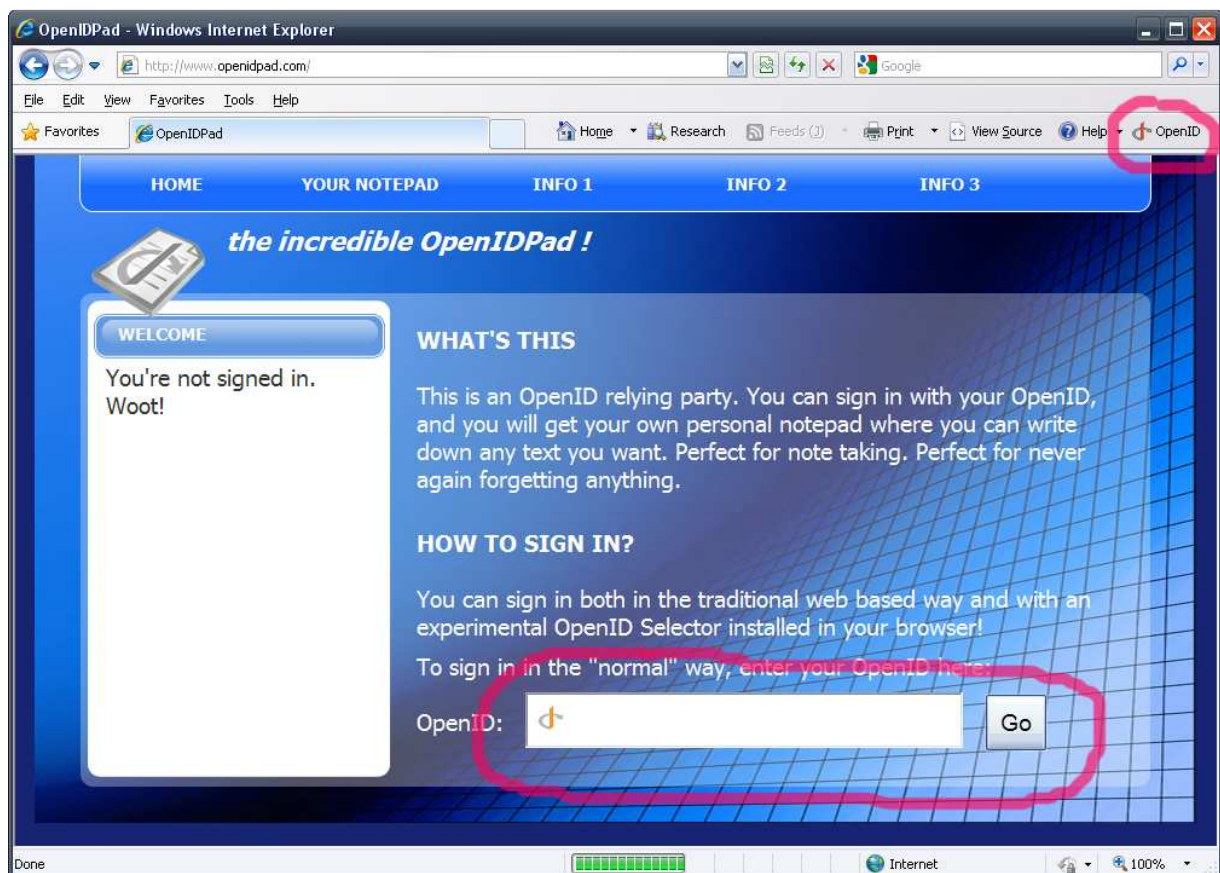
OpenIDPad - Windows Internet Explorer

http://www.openidpad.com/

Google

File Edit View Favorites Tools Help

Favorites OpenIDPad

Home Research Feeds (3) Print View Source Help OpenID

HOME YOUR NOTEPAD INFO 1 INFO 2 INFO 3

the incredible OpenIDPad !

WELCOME

You're not signed in. Woot!

WHAT'S THIS

This is an OpenID relying party. You can sign in with your OpenID, and you will get your own personal notepad where you can write down any text you want. Perfect for note taking. Perfect for never again forgetting anything.

HOW TO SIGN IN?

You can sign in both in the traditional web based way and with an experimental OpenID Selector installed in your browser!

To sign in in the "normal" way, enter your OpenID here:

OpenID: Go

Done Internet 100%